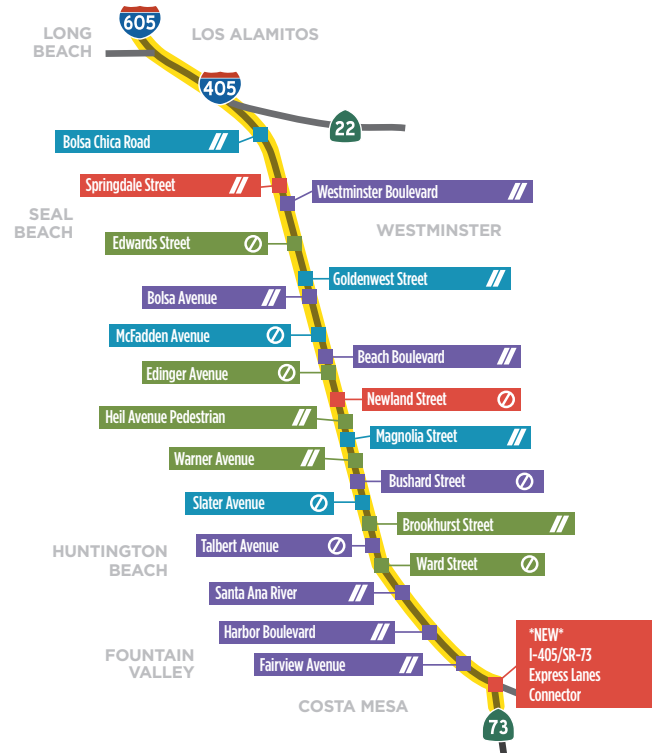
605

LONG BEACH

LOS ALAMITOS

405

22

Bolsa Chica Road

Springdale Street

Westminster Boulevard

SEAL BEACH

WESTMINSTER

Edwards Street

Goldenwest Street

Bolsa Avenue

McFadden Avenue

Beach Boulevard

Edinger Avenue

Newland Street

Heil Avenue Pedestrian

Magnolia Street

Warner Avenue

Bushard Street

Slater Avenue

Brookhurst Street

HUNTINGTON BEACH

Talbert Avenue

Ward Street

Santa Ana River

Harbor Boulevard

FOUNTAIN VALLEY

Fairview Avenue

*NEW* I-405/SR-73 Express Lanes Connector

COSTA MESA

73